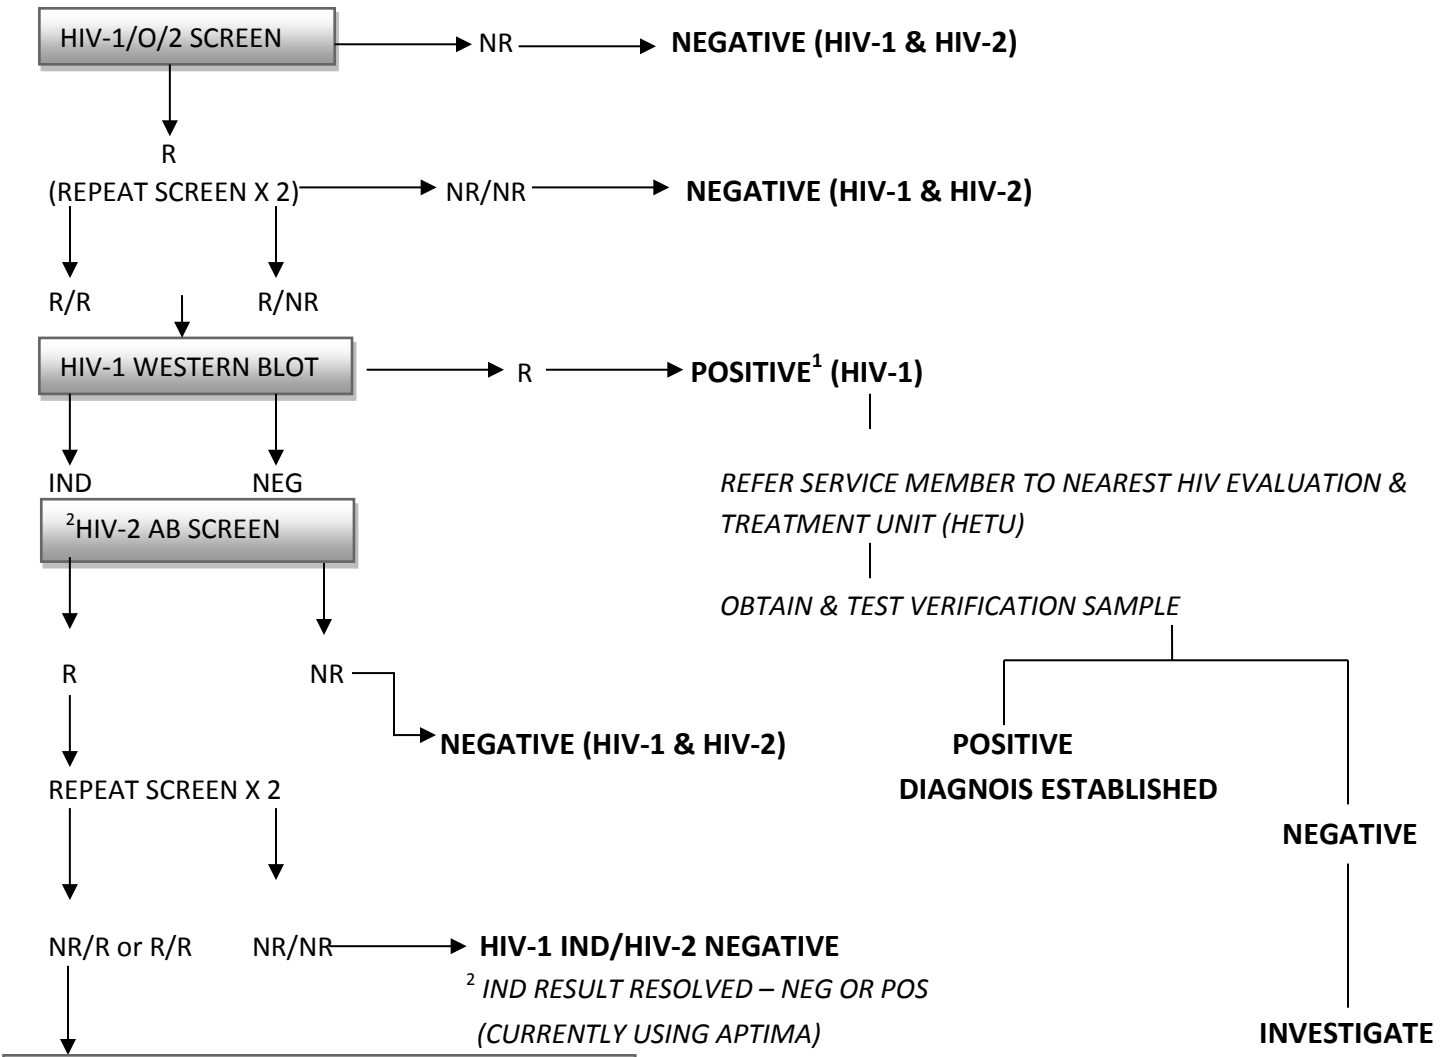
HIV-1/O/2 SCREEN

NR

**NEGATIVE (HIV-1 & HIV-2)**

R

(REPEAT SCREEN X 2)

NR/NR

**NEGATIVE (HIV-1 & HIV-2)**

R/R

R/NR

HIV-1 WESTERN BLOT

R

**POSITIVE$^1$ (HIV-1)**

IND

NEG

*REFER SERVICE MEMBER TO NEAREST HIV EVALUATION & TREATMENT UNIT (HETU)*

$^2$HIV-2 AB SCREEN

*OBTAIN & TEST VERIFICATION SAMPLE*

R

NR

**NEGATIVE (HIV-1 & HIV-2)**

**POSITIVE**

**DIAGNOIS ESTABLISHED**

REPEAT SCREEN X 2

**NEGATIVE**

NR/R or R/R

NR/NR

**HIV-1 IND/HIV-2 NEGATIVE**

$^2$ *IND RESULT RESOLVED – NEG OR POS*

*(CURRENTLY USING APTIMA)*

**INVESTIGATE**